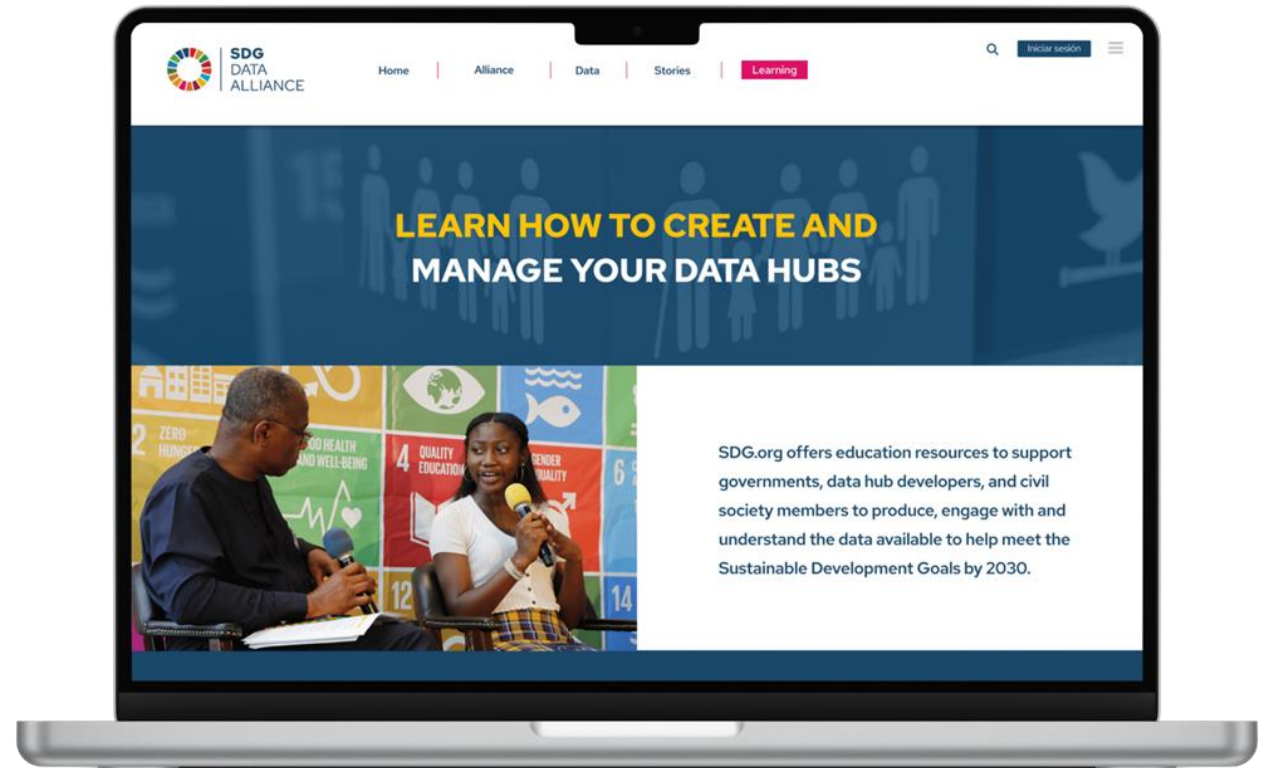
SDG
DATA
ALLIANCE

Home | Alliance | Data | Stories | Learning

Iniciar sesión

LEARN HOW TO CREATE AND
MANAGE YOUR DATA HUBS

2 ZERO HUNGER

GOOD HEALTH AND WELL-BEING

4 QUALITY EDUCATION

GENDER EQUALITY

6

12

14

SDG.org offers education resources to support governments, data hub developers, and civil society members to produce, engage with and understand the data available to help meet the Sustainable Development Goals by 2030.